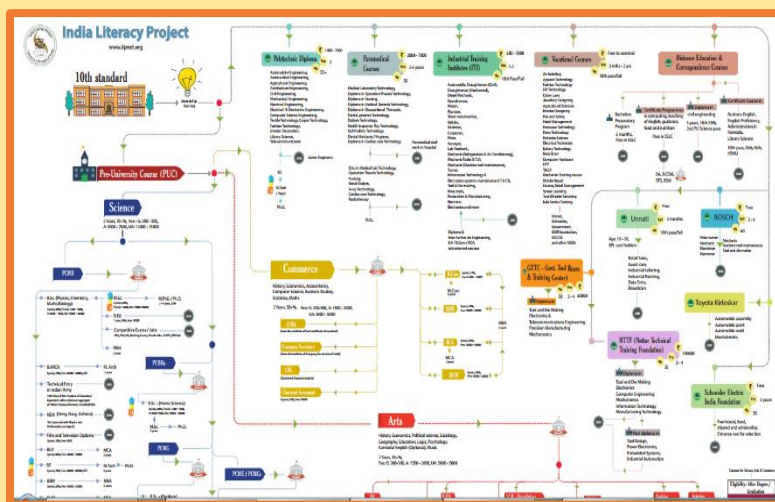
India Literacy Project
www.ilpnet.org

10th standard

Pre-University Course (PUC)

Science

PCMB

PCMs

PCMC

Commerce

Arts

Polytechnic Diploma

Paramedical Courses

Industrial Training Institutes (ITI)

Vocational Courses

Distance Education & Correspondence Courses

Unnati

BOSCH

Toyota Kirloskar

GTTC - Govt. Tool Room & Training Center

NTTF (Nettur Technical Training Foundation)

Schneider Electric India Foundation

B.Arch

Technical Entry in Indian Army

NDA (Army, Navy, Airforce)

Film and Television Diploma

BCA

BE

BBM

MCA

M.Tech

M.Arch

PCME / PCMG

CA

Company Secretary

Chartered Accountant

B.Com

BBM

BCA

MBA

MCA

M.Com

History, Economics, Political science, Sociology, Geography, Education, Logic, Psychology, Kannada/ English (Optional), Music

Certificate Programme

Certificate Course

Eligibility After Degree/ Graduation

Tool and Die Making

Electronics

Mechatronics

Computer Engineering

Information Technology

Precision Manufacturing

Automobile assembly

Automobile paint

Automobile weld

Mechatronics